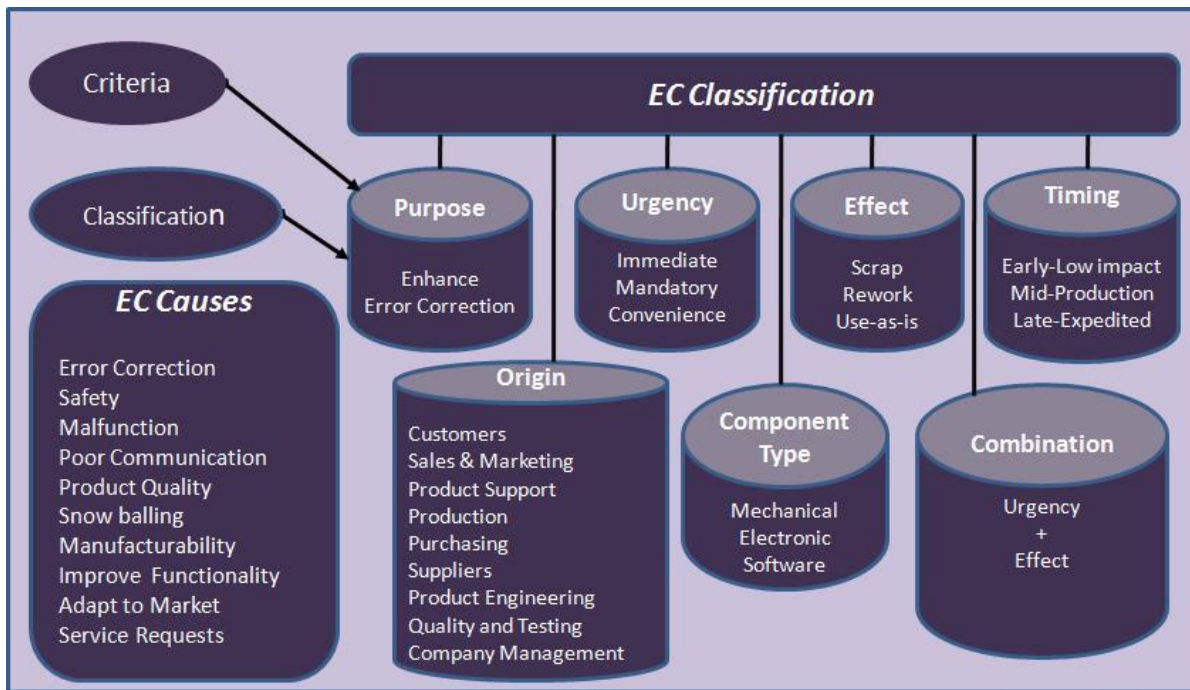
Criteria

Classification

EC Classification

Purpose

Enhance
Error Correction

Urgency

Immediate
Mandatory
Convenience

Effect

Scrap
Rework
Use-as-is

Timing

Early-Low impact
Mid-Production
Late-Expedited

EC Causes

Error Correction
Safety
Malfunction
Poor Communication
Product Quality
Snow balling
Manufacturability
Improve Functionality
Adapt to Market
Service Requests

Origin

Customers
Sales & Marketing
Product Support
Production
Purchasing
Suppliers
Product Engineering
Quality and Testing
Company Management

Component Type

Mechanical
Electronic
Software

Combination

Urgency
+
Effect